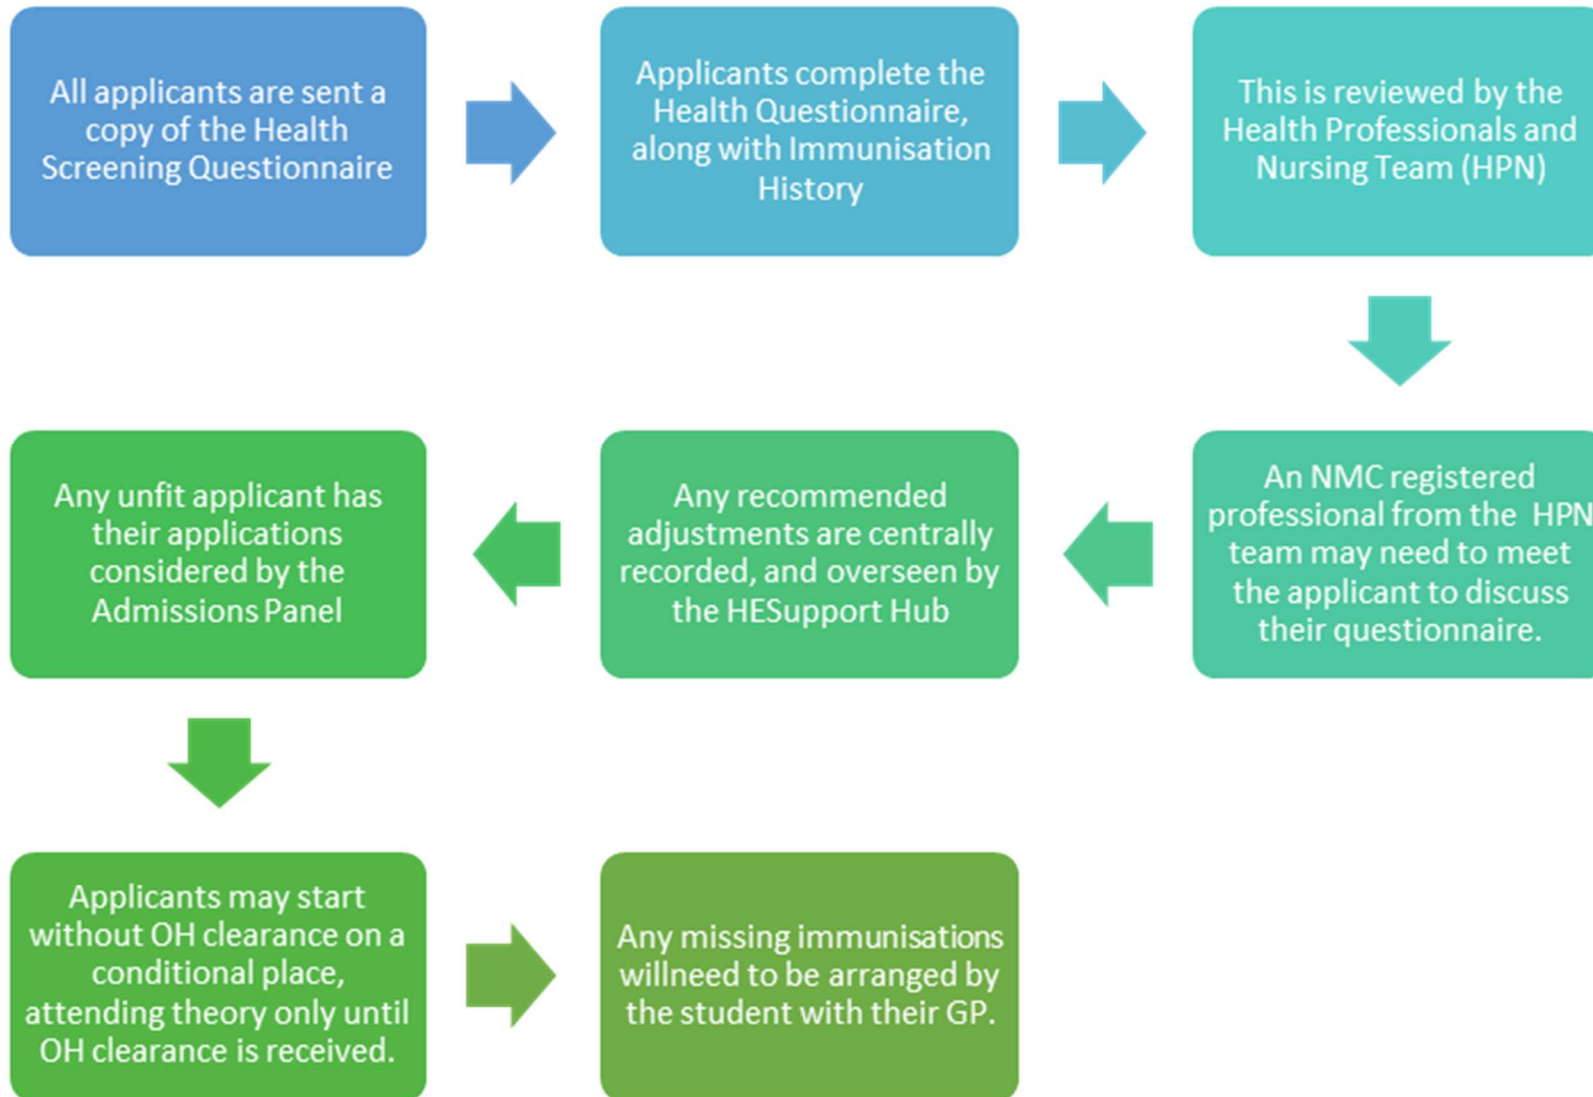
All applicants are sent a copy of the Health Screening Questionnaire

Applicants complete the Health Questionnaire, along with Immunisation History

This is reviewed by the Health Professionals and Nursing Team (HPN)

An NMC registered professional from the HPN team may need to meet the applicant to discuss their questionnaire.

Any recommended adjustments are centrally recorded, and overseen by the HESupport Hub

Any unfit applicant has their applications considered by the Admissions Panel

Applicants may start without OH clearance on a conditional place, attending theory only until OH clearance is received.

Any missing immunisations willneed to be arranged by the student with their GP.